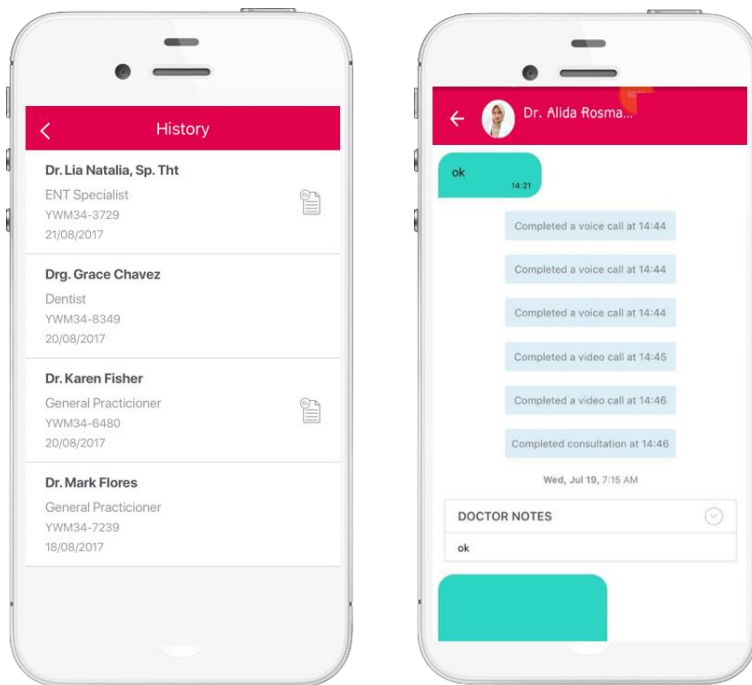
History

Dr. Lia Natalia, Sp. Tht
ENT Specialist
YWM34-3729
21/08/2017

Drg. Grace Chavez
Dentist
YWM34-8349
20/08/2017

Dr. Karen Fisher
General Practicioner
YWM34-6480
20/08/2017

Dr. Mark Flores
General Practicioner
YWM34-7239
18/08/2017

Dr. Alida Rosma...

ok
14:21

Completed a voice call at 14:44

Completed a voice call at 14:44

Completed a voice call at 14:44

Completed a video call at 14:45

Completed a video call at 14:46

Completed consultation at 14:46

Wed, Jul 19, 7:15 AM

DOCTOR NOTES
ok